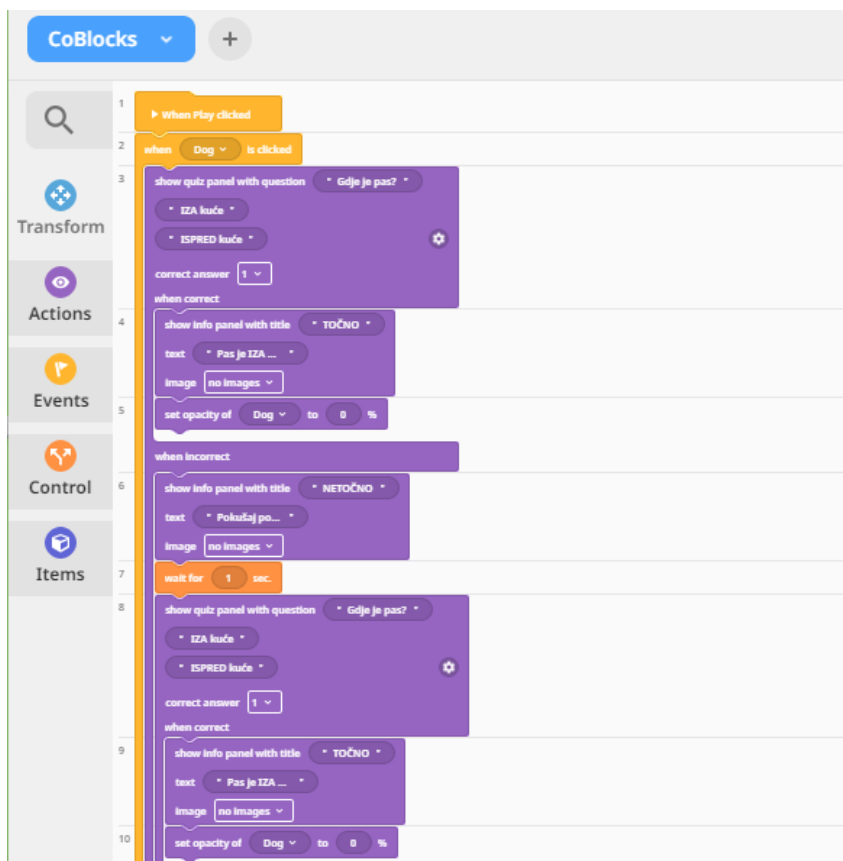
CoBlocks +

Transform
Actions
Events
Control
Items

1 When Play clicked
2 when Dog is clicked
3 show quiz panel with question " Gdje je pas? "
" IZA kuće "
" ISPRED kuće "
correct answer 1
when correct
4 show info panel with title " TOČNO "
text " Pas je IZA ... "
image no images
5 set opacity of Dog to 0 %
when incorrect
6 show info panel with title " NETOČNO "
text " Pokušaj po... "
image no images
7 wait for 1 sec.
8 show quiz panel with question " Gdje je pas? "
" IZA kuće "
" ISPRED kuće "
correct answer 1
when correct
9 show info panel with title " TOČNO "
text " Pas je IZA ... "
image no images
10 set opacity of Dog to 0 %